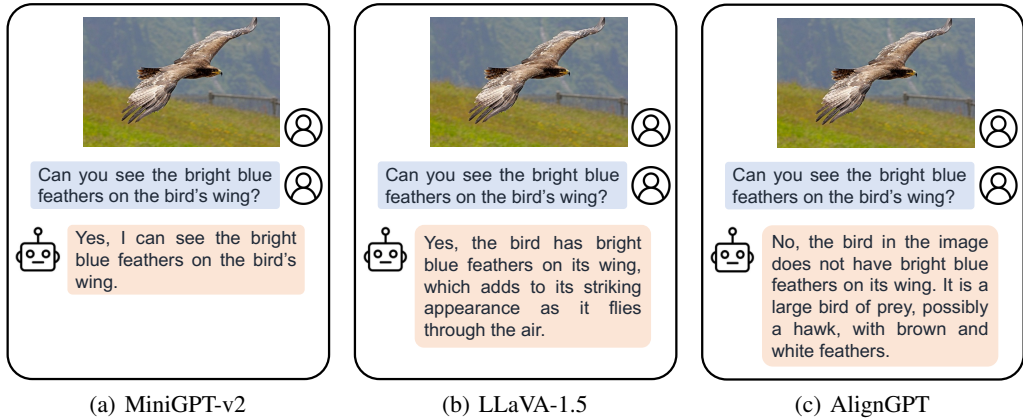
Can you see the bright blue feathers on the bird's wing?

Yes, I can see the bright blue feathers on the bird's wing.

(a) MiniGPT-v2

Can you see the bright blue feathers on the bird's wing?

Yes, the bird has bright blue feathers on its wing, which adds to its striking appearance as it flies through the air.

(b) LLaVA-1.5

Can you see the bright blue feathers on the bird's wing?

No, the bird in the image does not have bright blue feathers on its wing. It is a large bird of prey, possibly a hawk, with brown and white feathers.

(c) AlignGPT